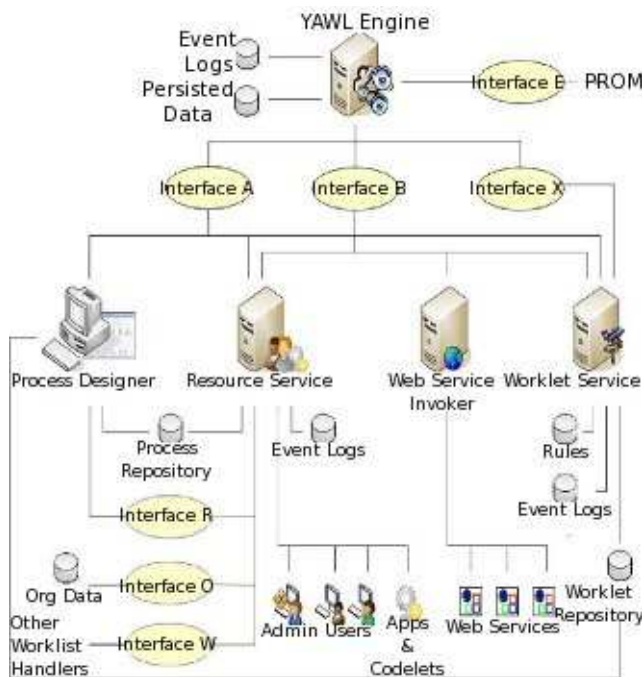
YAWL Engine

Event Logs

Persisted Data

Interface E

PROM

Interface A

Interface B

Interface X

Process Designer

Resource Service

Web Service Invoker

Worklet Service

Process Repository

Event Logs

Rules

Event Logs

Interface R

Org Data

Interface O

Other Worklist Handlers

Interface W

Admin

Users

Apps & Codelets

Web Services

Worklet Repository